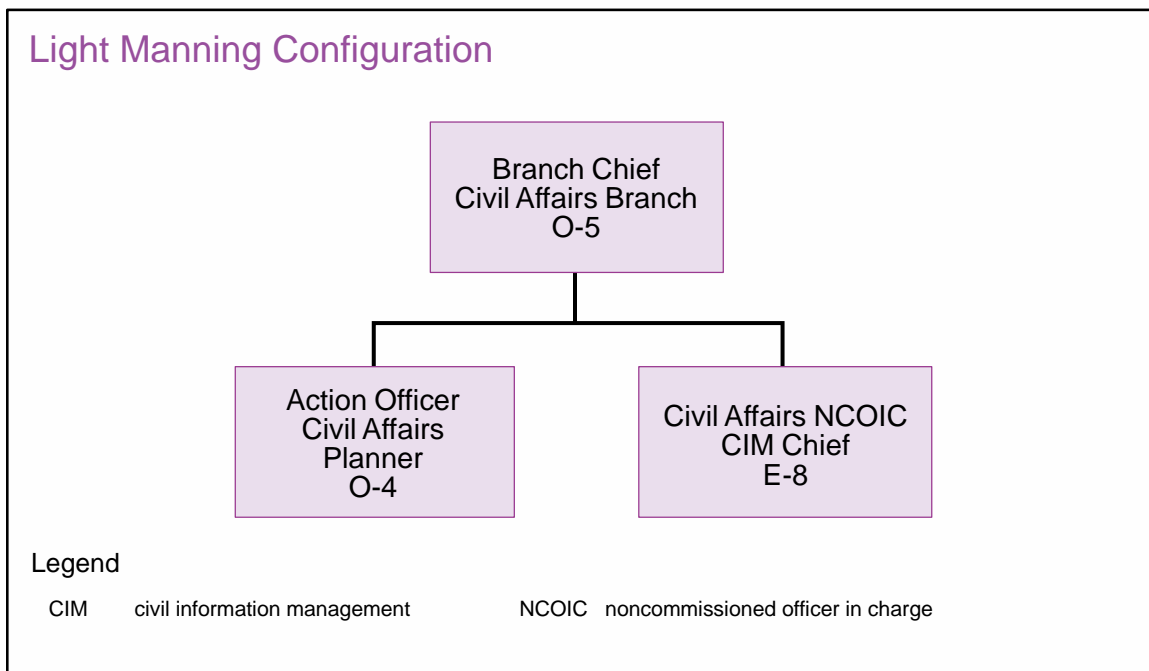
Light Manning Configuration

Branch Chief
Civil Affairs Branch
O-5

Action Officer
Civil Affairs
Planner
O-4

Civil Affairs NCOIC
CIM Chief
E-8

Legend

CIM civil information management

NCOIC noncommissioned officer in charge